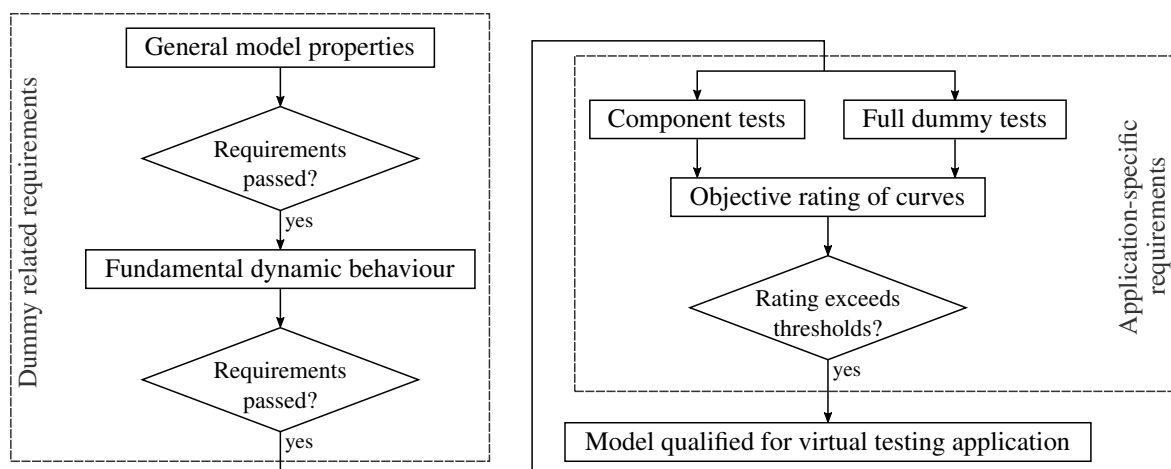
Dummy related requirements

General model properties

Requirements passed?

yes

Fundamental dynamic behaviour

Requirements passed?

yes

Component tests

Full dummy tests

Objective rating of curves

Rating exceeds thresholds?

yes

Application-specific requirements

Model qualified for virtual testing application